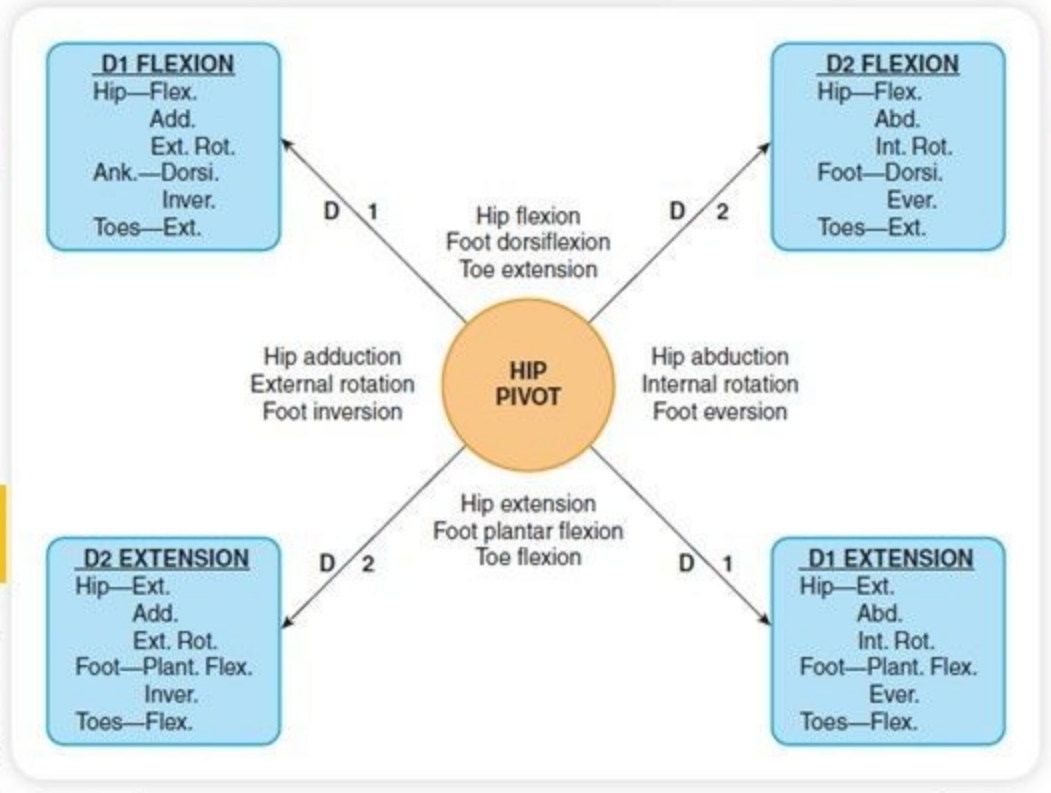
D1 FLEXION
Hip—Flex.
Add.
Ext. Rot.
Ank.—Dorsi.
Inver.
Toes—Ext.

D2 FLEXION
Hip—Flex.
Abd.
Int. Rot.
Foot—Dorsi.
Ever.
Toes—Ext.

D 1

Hip flexion
Foot dorsiflexion
Toe extension

D 2

Hip adduction
External rotation
Foot inversion

HIP
PIVOT

Hip abduction
Internal rotation
Foot eversion

Hip extension
Foot plantar flexion
Toe flexion

D 2

D 1

D2 EXTENSION
Hip—Ext.
Add.
Ext. Rot.
Foot—Plant. Flex.
Inver.
Toes—Flex.

D1 EXTENSION
Hip—Ext.
Abd.
Int. Rot.
Foot—Plant. Flex.
Ever.
Toes—Flex.